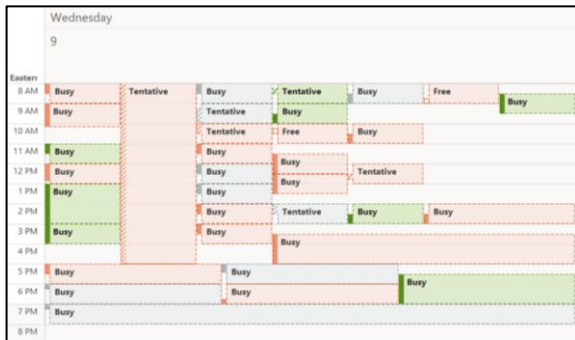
Wednesday
9

Eastern
8 AM
9 AM
10 AM
11 AM
12 PM
1 PM
2 PM
3 PM
4 PM
5 PM
6 PM
7 PM
8 PM

Busy
Tentative
Busy
Tentative
Busy
Free
Busy
Busy
Tentative
Busy
Tentative
Free
Busy
Busy
Busy
Busy
Busy
Tentative
Busy
Busy
Busy
Busy
Tentative
Busy
Busy
Busy
Busy
Busy
Busy
Busy
Busy
Busy
Busy
Busy
Busy
Busy